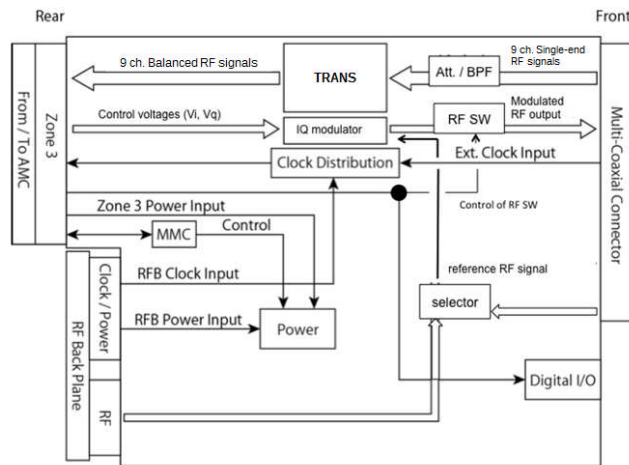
Rear

Front

From / To AMC

Zone 3

9 ch. Balanced RF signals

TRANS

Att. / BPF

9 ch. Single-end RF signals

Control voltages (Vi, Vq)

IQ modulator

RF SW

Modulated RF output

Clock Distribution

Ext. Clock Input

Multi-Coaxial Connector

Zone 3 Power Input

Control of RF SW

MMC

Control

RF Back Plane

Clock / Power

RFB Clock Input

reference RF signal

selector

RFB Power Input

Power

RF

Digital I/O